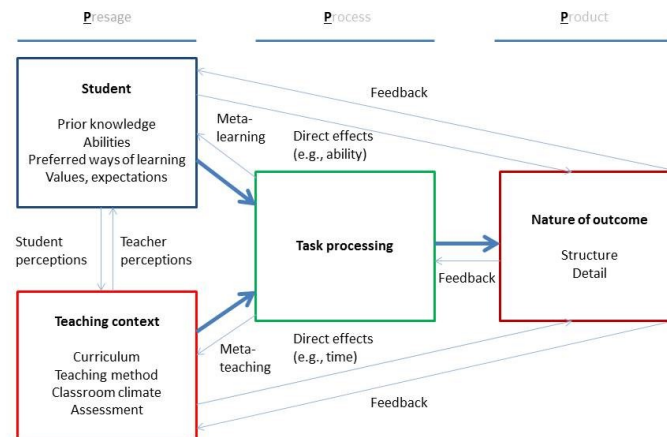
Presage

Process

Product

Student

Prior knowledge
Abilities
Preferred ways of learning
Values, expectations

Feedback

Meta-learning

Direct effects (e.g., ability)

Student perceptions

Teacher perceptions

Task processing

Nature of outcome

Structure
Detail

Feedback

Teaching context

Curriculum
Teaching method
Classroom climate
Assessment

Meta-teaching

Direct effects (e.g., time)

Feedback